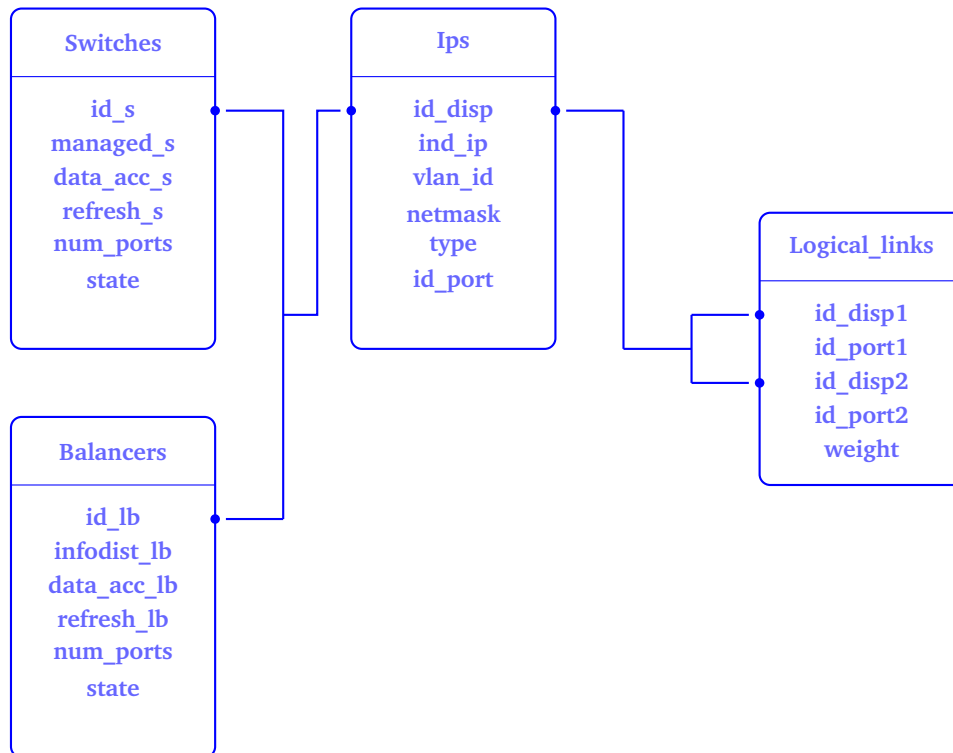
Switches

id_s
managed_s
data_acc_s
refresh_s
num_ports
state

Ips

id_disp
ind_ip
vlan_id
netmask
type
id_port

Logical_links

id_disp1
id_port1
id_disp2
id_port2
weight

Balancers

id_lb
infodist_lb
data_acc_lb
refresh_lb
num_ports
state